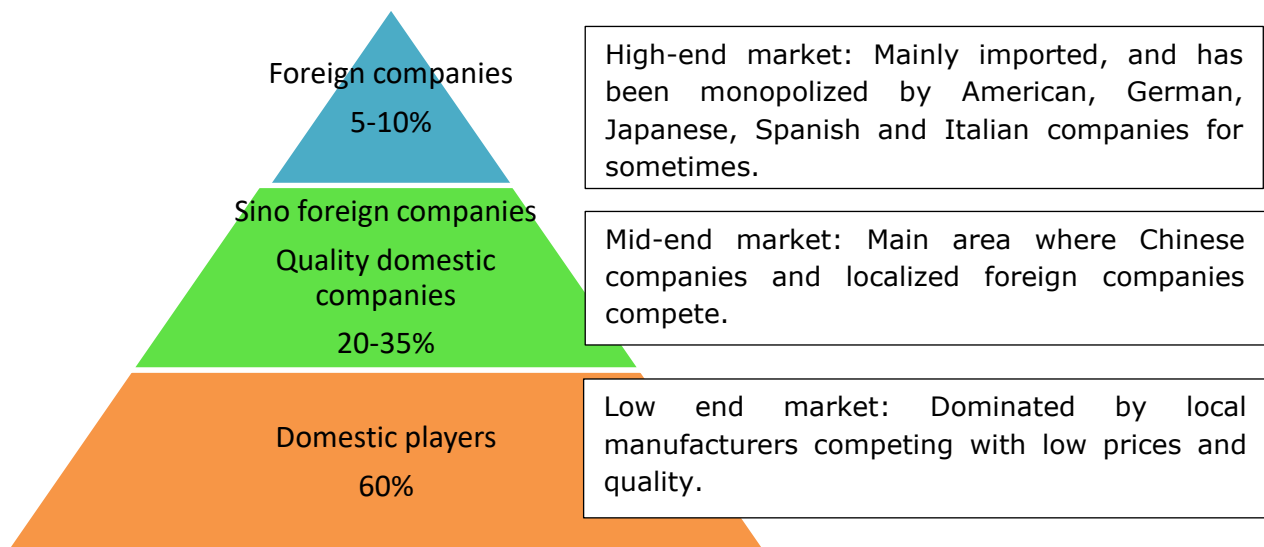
Foreign companies
5-10%

High-end market: Mainly imported, and has been monopolized by American, German, Japanese, Spanish and Italian companies for sometimes.

Sino foreign companies
Quality domestic companies
20-35%

Mid-end market: Main area where Chinese companies and localized foreign companies compete.

Domestic players
60%

Low end market: Dominated by local manufacturers competing with low prices and quality.